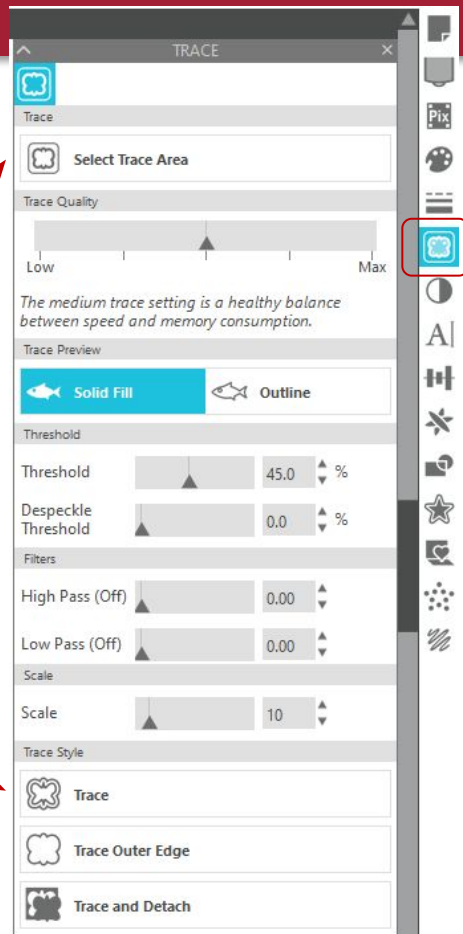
TRACE

Trace

Select Trace Area

Trace Quality

Low

Max

The medium trace setting is a healthy balance between speed and memory consumption.

Trace Preview

Solid Fill

Outline

Threshold

Threshold 45.0 %

Despeckle Threshold 0.0 %

Filters

High Pass (Off) 0.00

Low Pass (Off) 0.00

Scale

Scale 10

Trace Style

Trace

Trace Outer Edge

Trace and Detach

Pix

A|